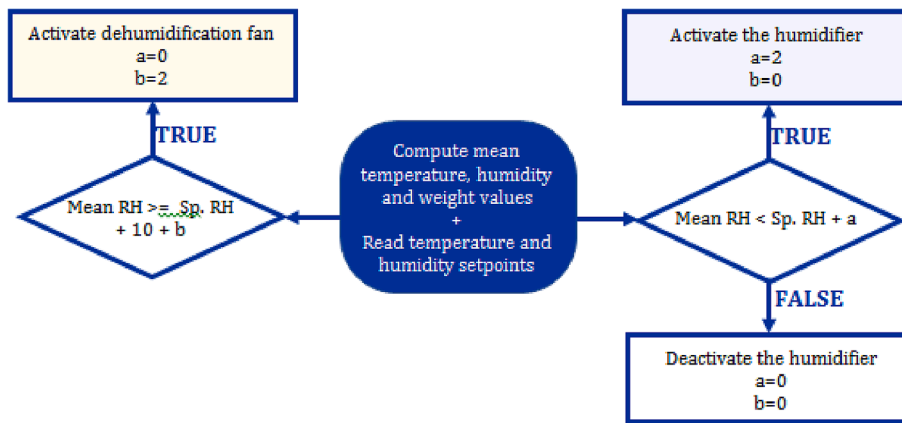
Activate dehumidification fan
a=0
b=2

TRUE

Mean RH >= Sp. RH + 10 + b

Compute mean temperature, humidity and weight values
+
Read temperature and humidity setpoints

Activate the humidifier
a=2
b=0

TRUE

Mean RH < Sp. RH + a

FALSE

Deactivate the humidifier
a=0
b=0